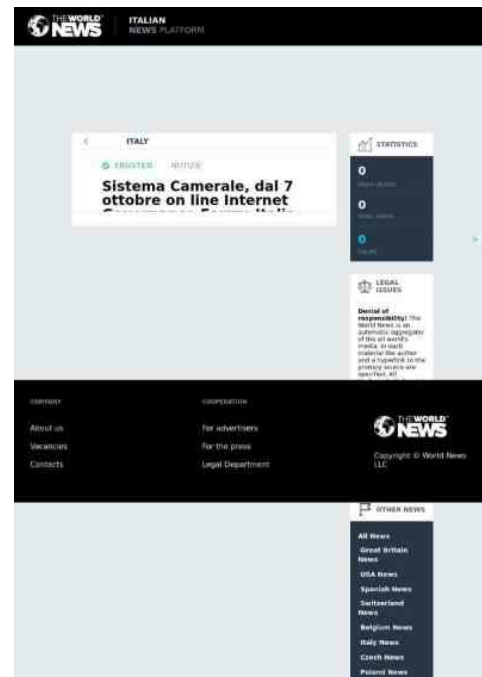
THE WORLD NEWS | ITALIAN NEWS PLATFORM

ITALY

ERRSTER NOTIZIE

Sistema Camerale, dal 7 ottobre on line Internet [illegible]

STATISTICS

0
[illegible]

0
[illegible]

0
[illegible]

LEGAL ISSUES

Denial of responsibility! The World News is an automatic aggregator of the all world's media. In each material the author and a hyperlink to the primary source are specified. All

COMPANY

About us

Vacancies

Contacts

COOPERATION

For advertisers

For the press

Legal Department

THE WORLD NEWS

Copyright © World News LLC

OTHER NEWS

All News

Great Britain News

USA News

Spanish News

Switzerland News

Belgium News

Italy News

Czech News

Poland News